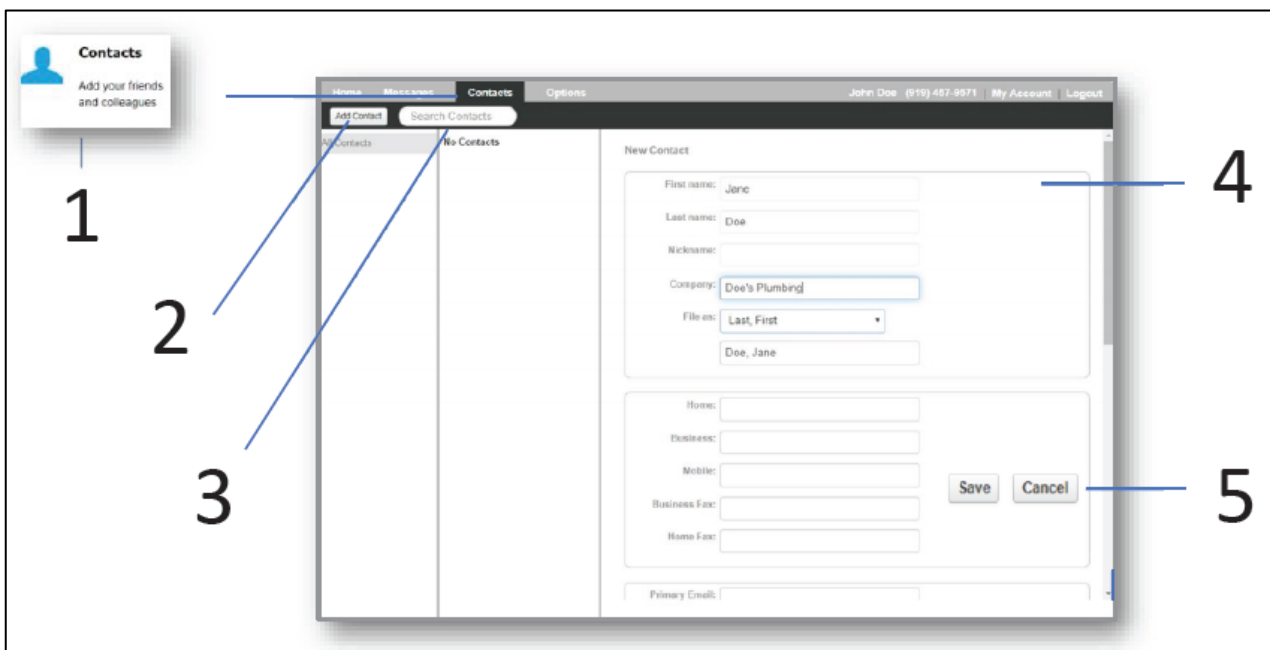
Contacts
Add your friends and colleagues

1

Home Messages Contacts Options John Doe (919) 467-9571 My Account Logout

Add Contact Search Contacts

All Contacts

No Contacts

New Contact

First name: Jane
Last name: Doe
Nickname:
Company: Doe's Plumbing
File as: Last, First
Doe, Jane

Home:
Business:
Mobile:
Business Fax:
Home Fax:

Save Cancel

Primary Email:

2

3

4

5